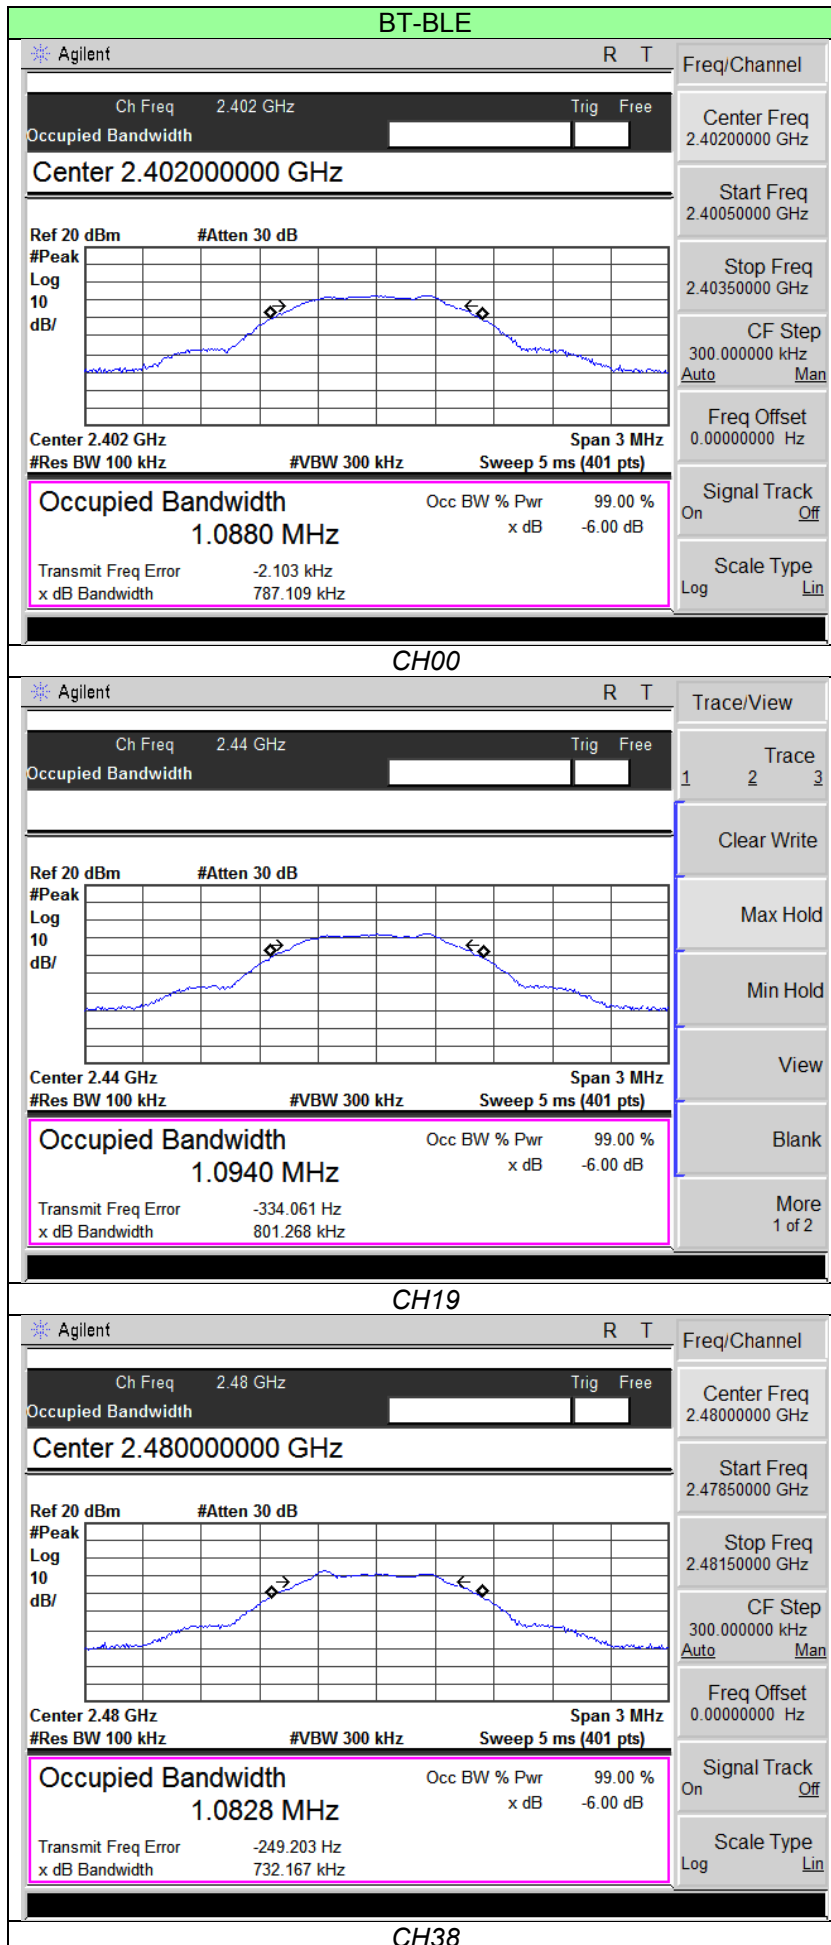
BT-BLE

Agilent R T

Ch Freq 2.402 GHz Trig Free
Occupied Bandwidth

Center 2.402000000 GHz

Ref 20 dBm #Atten 30 dB
#Peak
Log
10
dB/

Center 2.402 GHz Span 3 MHz
#Res BW 100 kHz #VBW 300 kHz Sweep 5 ms (401 pts)

Occupied Bandwidth
1.0880 MHz
Occ BW % Pwr 99.00 %
x dB -6.00 dB
Transmit Freq Error -2.103 kHz
x dB Bandwidth 787.109 kHz

Freq/Channel
Center Freq
2.40200000 GHz
Start Freq
2.40050000 GHz
Stop Freq
2.40350000 GHz
CF Step
300.000000 kHz
Auto Man
Freq Offset
0.00000000 Hz
Signal Track
On Off
Scale Type
Log Lin

CH00

Agilent R T

Ch Freq 2.44 GHz Trig Free
Occupied Bandwidth

Ref 20 dBm #Atten 30 dB
#Peak
Log
10
dB/

Center 2.44 GHz Span 3 MHz
#Res BW 100 kHz #VBW 300 kHz Sweep 5 ms (401 pts)

Occupied Bandwidth
1.0940 MHz
Occ BW % Pwr 99.00 %
x dB -6.00 dB
Transmit Freq Error -334.061 Hz
x dB Bandwidth 801.268 kHz

Trace/View
Trace
1 2 3
Clear Write
Max Hold
Min Hold
View
Blank
More
1 of 2

CH19

Agilent R T

Ch Freq 2.48 GHz Trig Free
Occupied Bandwidth

Center 2.480000000 GHz

Ref 20 dBm #Atten 30 dB
#Peak
Log
10
dB/

Center 2.48 GHz Span 3 MHz
#Res BW 100 kHz #VBW 300 kHz Sweep 5 ms (401 pts)

Occupied Bandwidth
1.0828 MHz
Occ BW % Pwr 99.00 %
x dB -6.00 dB
Transmit Freq Error -249.203 Hz
x dB Bandwidth 732.167 kHz

Freq/Channel
Center Freq
2.48000000 GHz
Start Freq
2.47850000 GHz
Stop Freq
2.48150000 GHz
CF Step
300.000000 kHz
Auto Man
Freq Offset
0.00000000 Hz
Signal Track
On Off
Scale Type
Log Lin

CH38